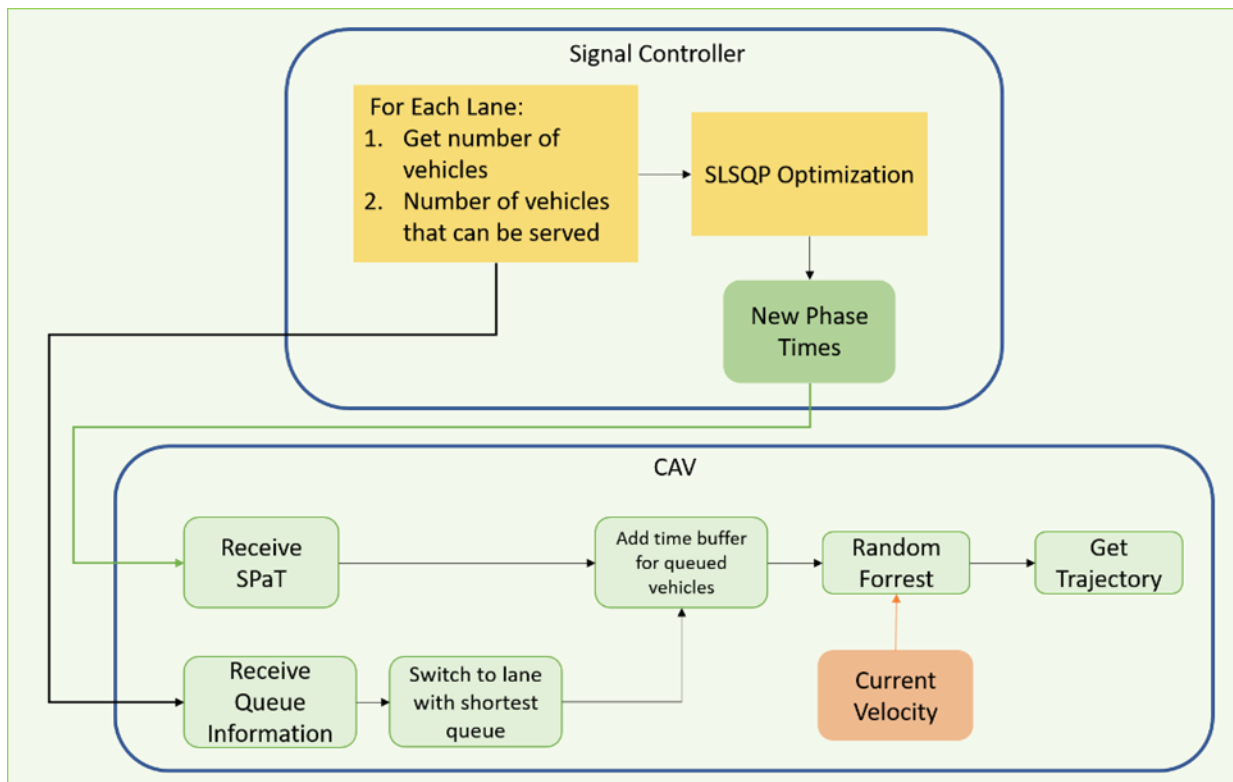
Signal Controller

For Each Lane:
1. Get number of vehicles
2. Number of vehicles that can be served

SLSQP Optimization

New Phase Times

CAV

Receive SPaT

Add time buffer for queued vehicles

Random Forrest

Get Trajectory

Receive Queue Information

Switch to lane with shortest queue

Current Velocity